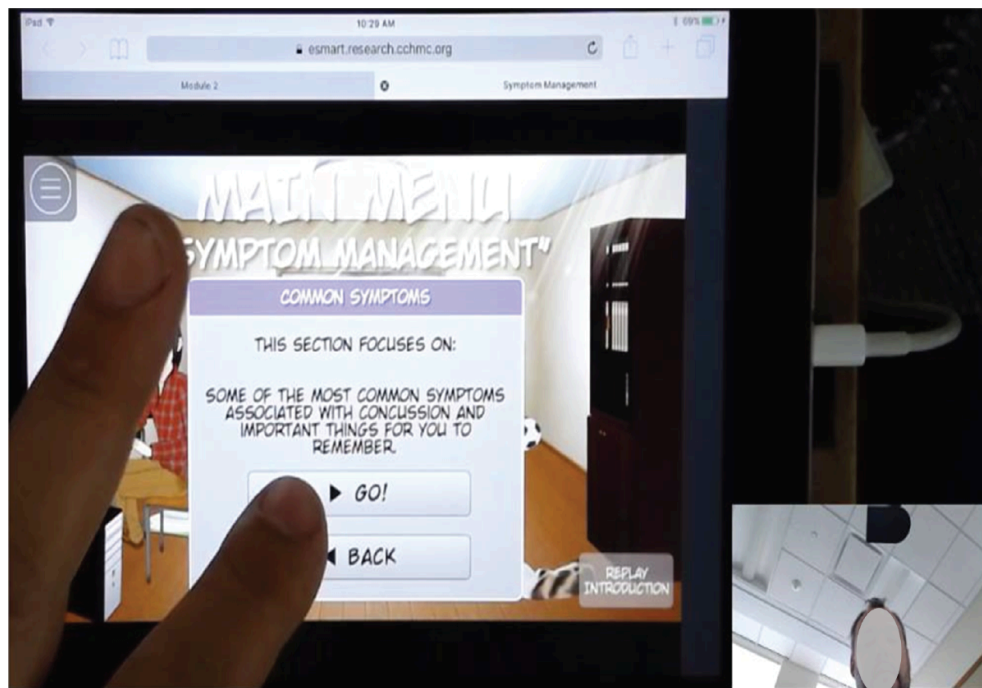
iPad
10:29 AM
69%
esmart.research.cchmc.org
Module 2
Symptom Management

MAIN MENU
"SYMPTOM MANAGEMENT"

COMMON SYMPTOMS

THIS SECTION FOCUSES ON:

SOME OF THE MOST COMMON SYMPTOMS ASSOCIATED WITH CONCUSSION AND IMPORTANT THINGS FOR YOU TO REMEMBER.

▶ GO!

◀ BACK

REPLAY INTRODUCTION